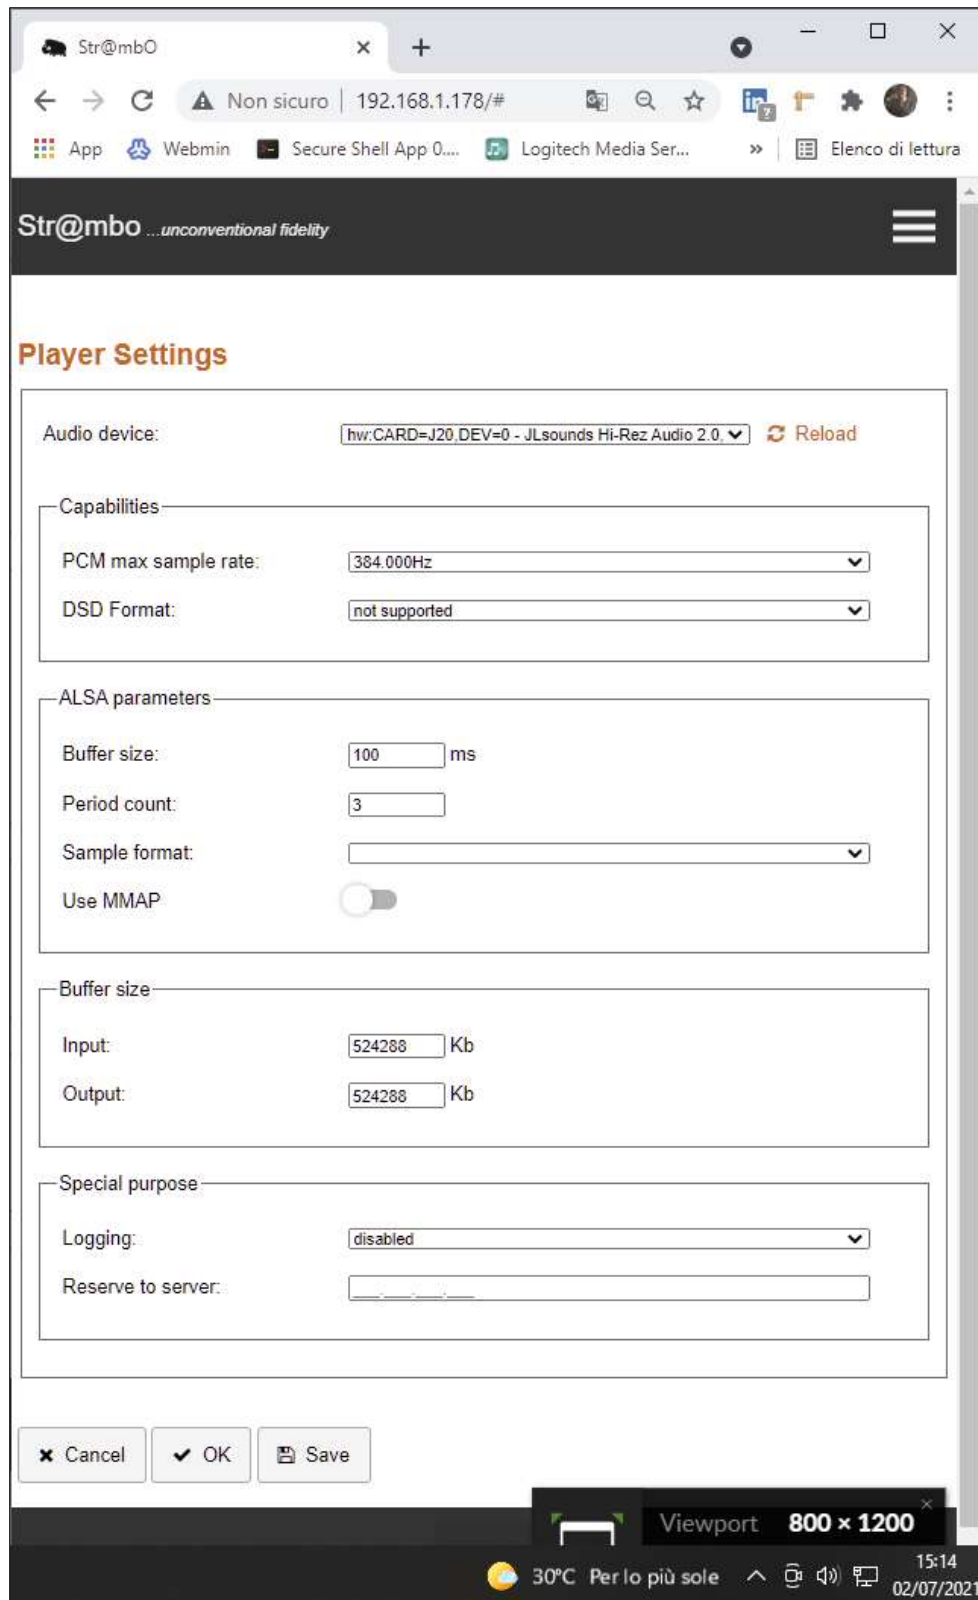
Str@mbO ×

Non sicuro | 192.168.1.178/#

App Webmin Secure Shell App 0... Logitech Media Ser... » Elenco di lettura

Str@mbo ...unconventional fidelity

Player Settings

Audio device: hw:CARD=J20,DEV=0 - JLsounds Hi-Rez Audio 2.0, Reload

Capabilities

PCM max sample rate: 384.000Hz

DSD Format: not supported

ALSA parameters

Buffer size: 100 ms

Period count: 3

Sample format:

Use MMAP

Buffer size

Input: 524288 Kb

Output: 524288 Kb

Special purpose

Logging: disabled

Reserve to server: ___.___.___.___

Cancel OK Save

Viewport 800 × 1200

30°C Per lo più sole 15:14 02/07/2021